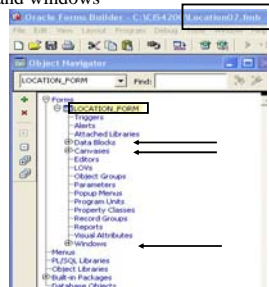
and windows

Oracle Forms Builder - C:\CIS4200\Location07.fmb

File Edit View Layout Program Debug

Object Navigator

LOCATION_FORM

Find:

Forms
LOCATION_FORM
Triggers
Alerts
Attached Libraries
Data Blocks
Canvases
Editors
LOVs
Object Groups
Parameters
Popup Menus
Program Units
Property Classes
Record Groups
Reports
Visual Attributes
Windows
Menus
PL/SQL Libraries
Object Libraries
Built-in Packages
Database Objects